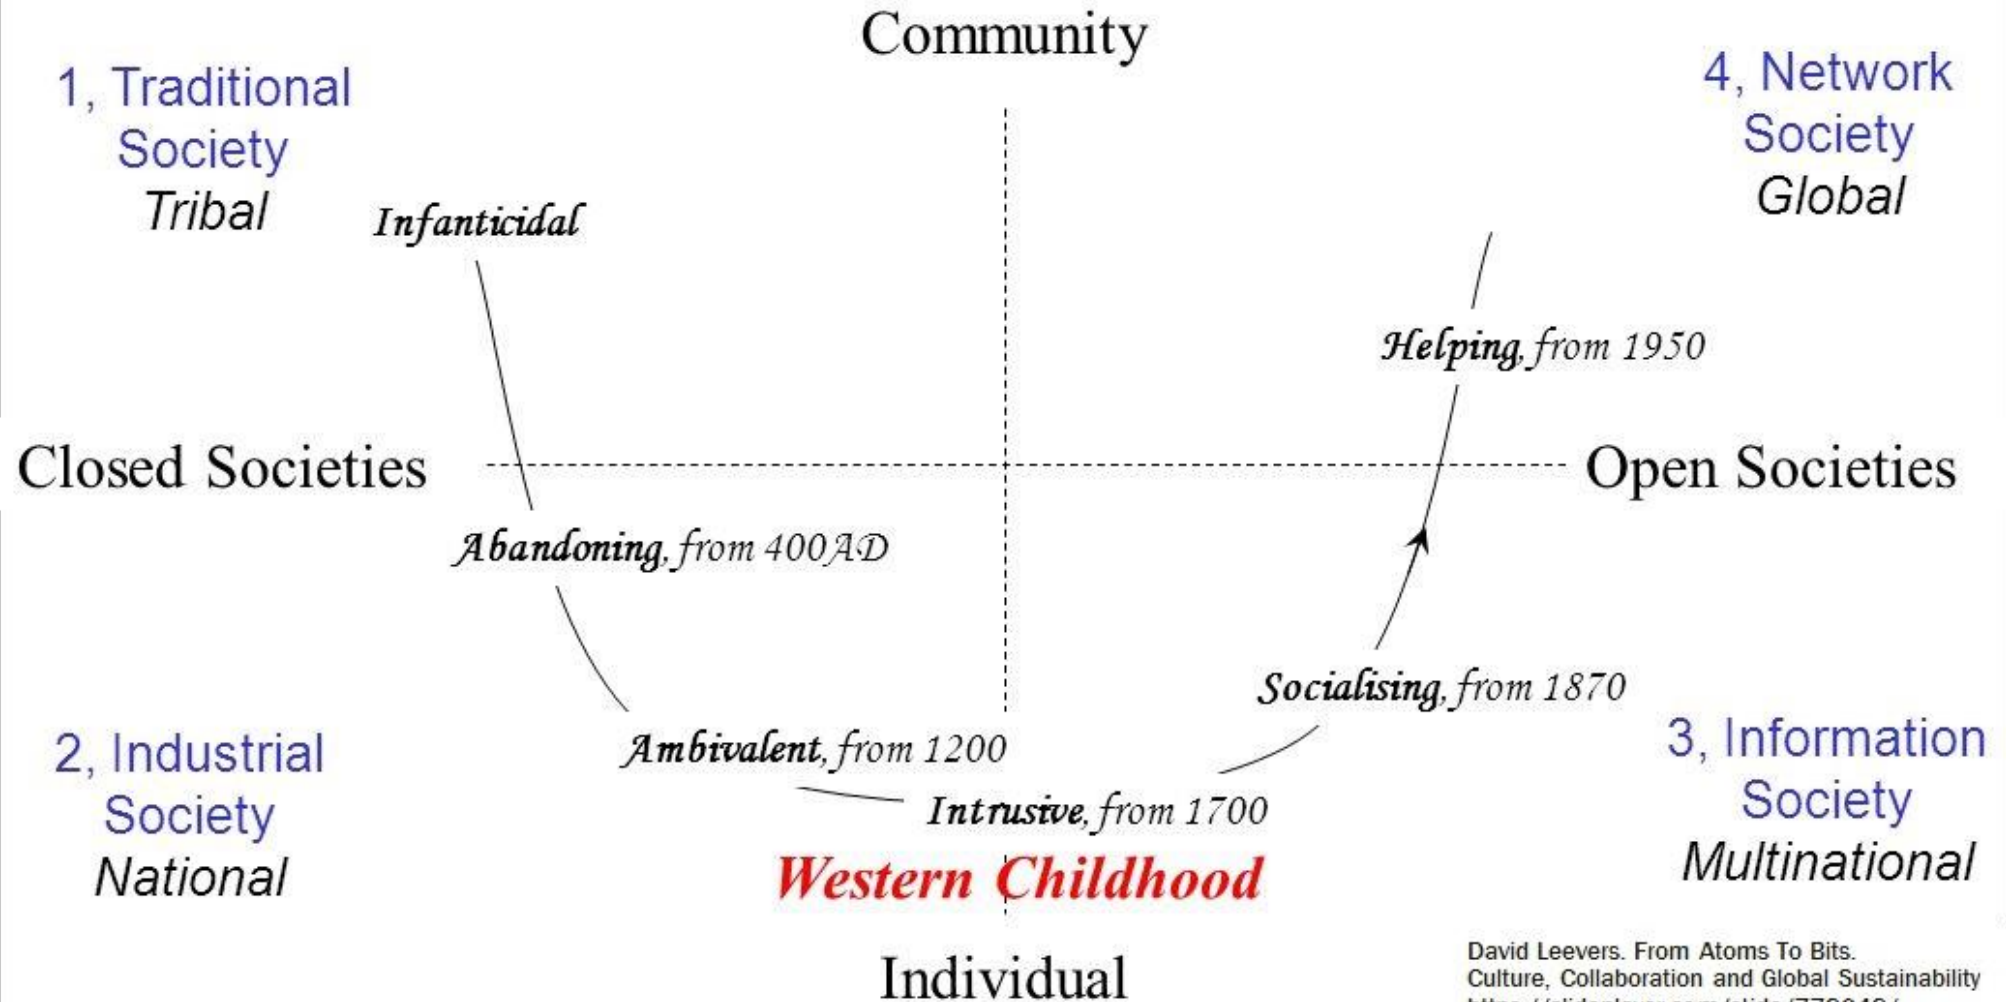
Community

1, Traditional Society
Tribal

4, Network Society
Global

Infanticidal

Helping, from 1950

Closed Societies

Open Societies

Abandoning, from 400AD

Socialising, from 1870

2, Industrial Society
National

Ambivalent, from 1200

3, Information Society
Multinational

Intrusive, from 1700

Western Childhood

Individual

David Leevers. From Atoms To Bits.
Culture, Collaboration and Global Sustainability
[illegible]